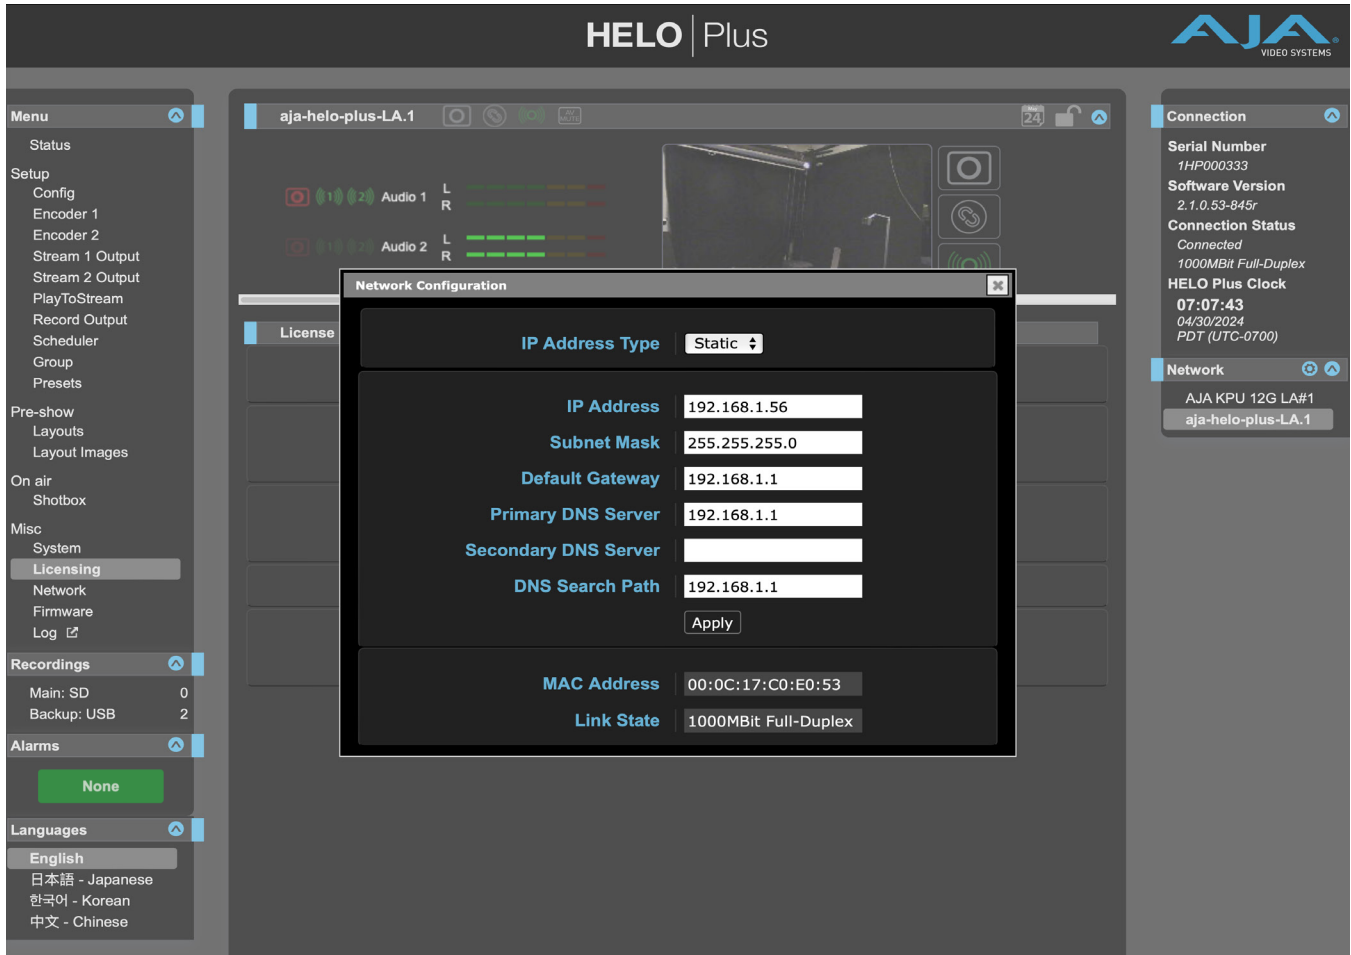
HELO | Plus

AJA VIDEO SYSTEMS

Menu

Status

Setup
Config
Encoder 1
Encoder 2
Stream 1 Output
Stream 2 Output
PlayToStream
Record Output
Scheduler
Group
Presets

Pre-show
Layouts
Layout Images

On air
Shotbox

Misc
System
Licensing
Network
Firmware
Log

Recordings
Main: SD 0
Backup: USB 2

Alarms
None

Languages
English
日本語 - Japanese
한국어 - Korean
中文 - Chinese

aja-helo-plus-LA.1

Audio 1 L R
Audio 2 L R

License

Network Configuration

IP Address Type Static

IP Address 192.168.1.56
Subnet Mask 255.255.255.0
Default Gateway 192.168.1.1
Primary DNS Server 192.168.1.1
Secondary DNS Server
DNS Search Path 192.168.1.1
Apply

MAC Address 00:0C:17:C0:E0:53
Link State 1000MBit Full-Duplex

Connection
Serial Number
1HP000333
Software Version
2.1.0.53-845r
Connection Status
Connected
1000MBit Full-Duplex
HELO Plus Clock
07:07:43
04/30/2024
PDT (UTC-0700)

Network
AJA KPU 12G LA#1
aja-helo-plus-LA.1